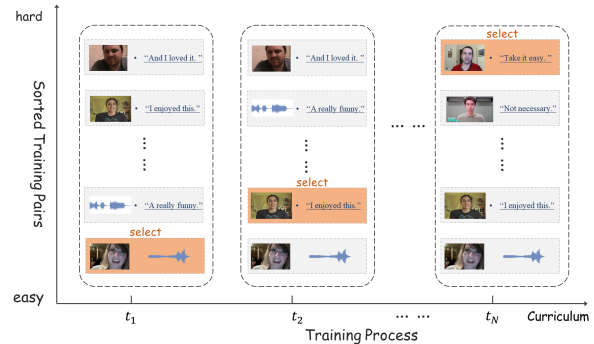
hard

Sorted Training Pairs

easy

"And I loved it."

"I enjoyed this."

⋮

"A really funny."

select

"And I loved it."

"A really funny."

⋮

select

"I enjoyed this."

… …

select

"Take it easy."

"Not necessary."

⋮

"I enjoyed this."

$t_1$

$t_2$

… …

$t_N$

Curriculum

Training Process